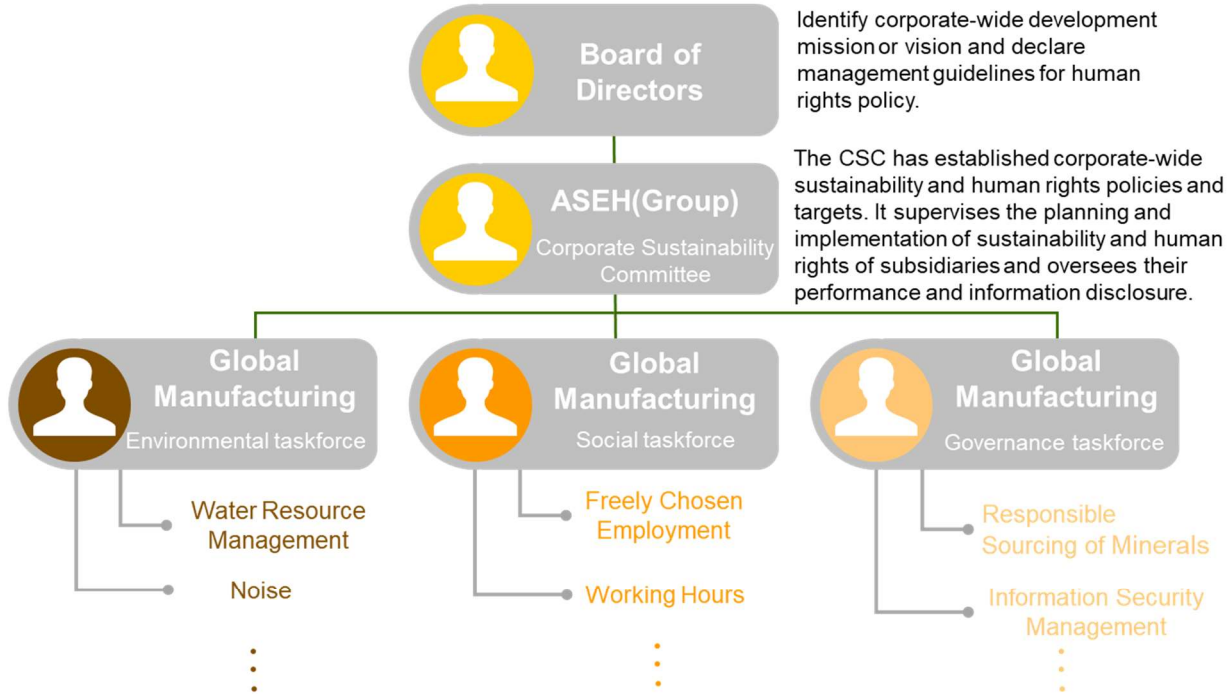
Board of Directors

Identify corporate-wide development mission or vision and declare management guidelines for human rights policy.

ASEH(Group)
Corporate Sustainability Committee

The CSC has established corporate-wide sustainability and human rights policies and targets. It supervises the planning and implementation of sustainability and human rights of subsidiaries and oversees their performance and information disclosure.

Global Manufacturing
Environmental taskforce

Water Resource Management

Noise

⋮

Global Manufacturing
Social taskforce

Freely Chosen Employment

Working Hours

⋮

Global Manufacturing
Governance taskforce

Responsible Sourcing of Minerals

Information Security Management

⋮